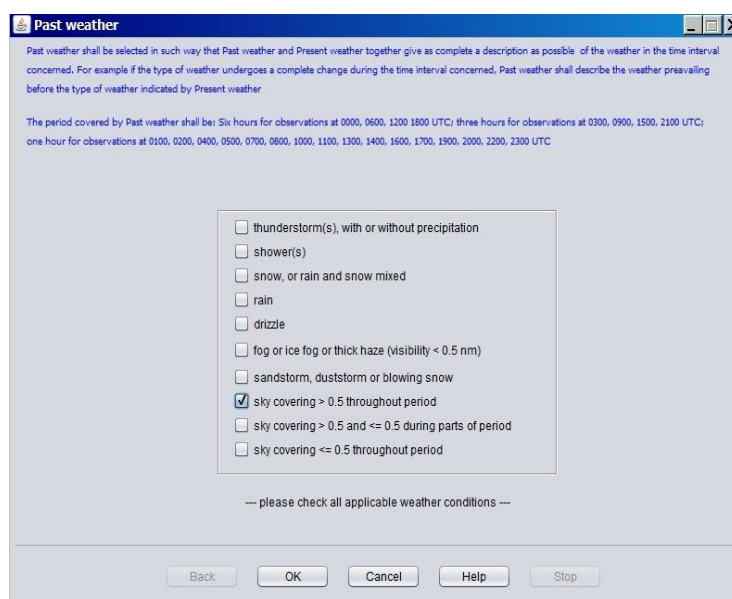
Past weather

Past weather shall be selected in such way thet Past weather and Present weather together give as complete a description as possible of the weather in the time interval concerned. For example if the type of weather undergoes a complete change during the time interval concerned, Past weather shall describe the weather preavailing before the type of weather indicated by Present weather

The period covered by Past weather shall be: Six hours for observations at 0000, 0600, 1200 1800 UTC; three hours for observations at 0300, 0900, 1500, 2100 UTC; one hour for observations at 0100, 0200, 0400, 0500, 0700, 0800, 1000, 1100, 1300, 1400, 1600, 1700, 1900, 2000, 2200, 2300 UTC

thunderstorm(s), with or without precipitation
shower(s)
snow, or rain and snow mixed
rain
drizzle
fog or ice fog or thick haze (visibility < 0.5 nm)
sandstorm, duststorm or blowing snow
sky covering > 0.5 throughout period
sky covering > 0.5 and <= 0.5 during parts of period
sky covering <= 0.5 throughout period

--- please check all applicable weather conditions ---

Back OK Cancel Help Stop